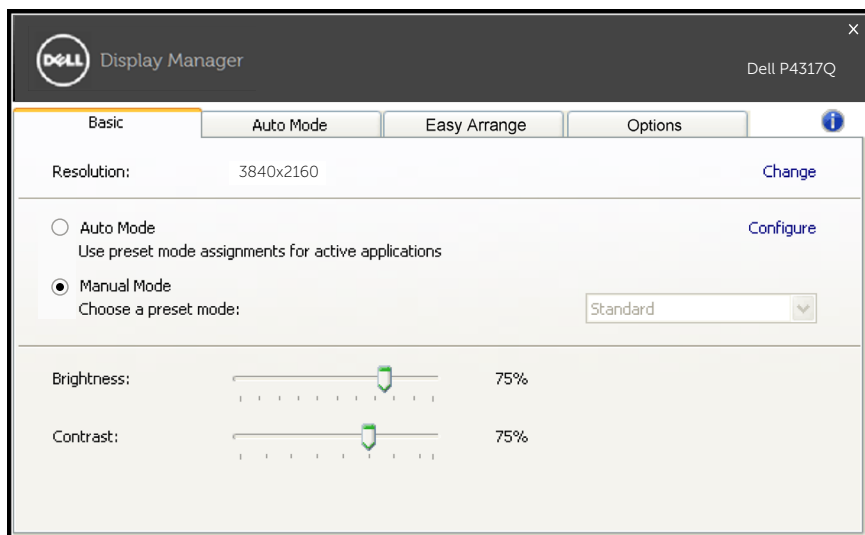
DELL Display Manager

Dell P4317Q

×

Basic | Auto Mode | Easy Arrange | Options

Resolution: 3840x2160 Change

Auto Mode
Use preset mode assignments for active applications

Configure

Manual Mode
Choose a preset mode:

Standard

Brightness: 75%

Contrast: 75%